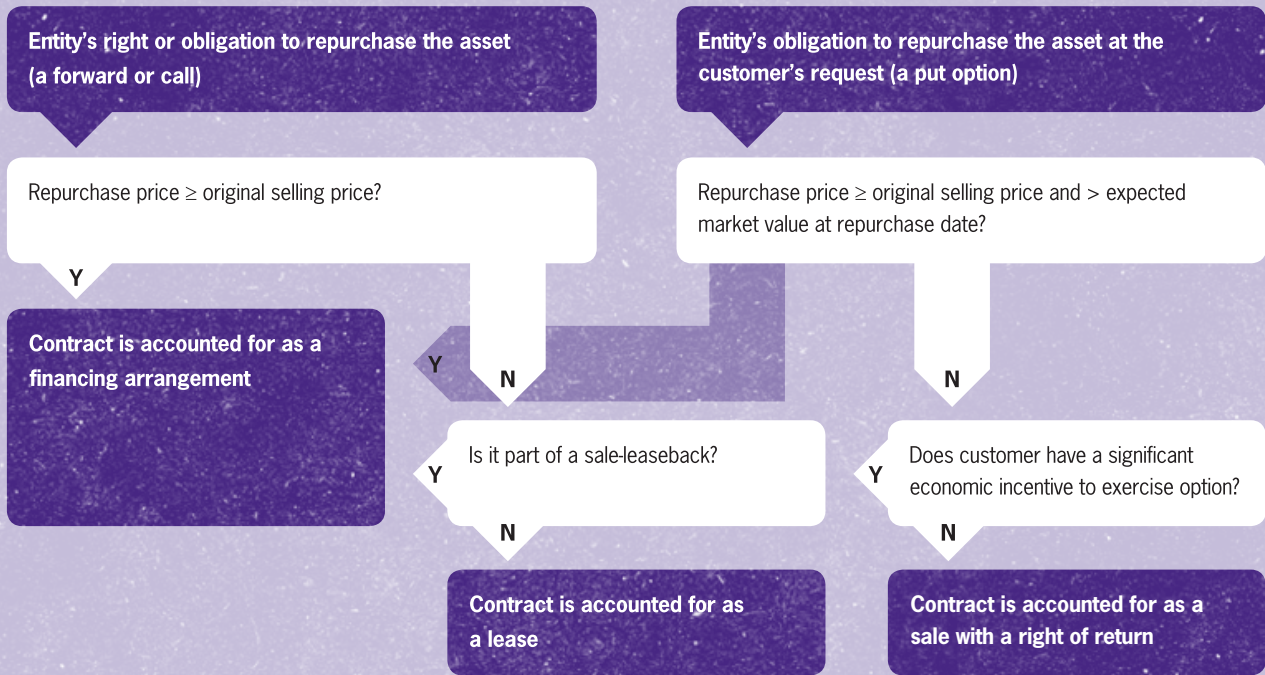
Entity's right or obligation to repurchase the asset (a forward or call)

Entity's obligation to repurchase the asset at the customer's request (a put option)

Repurchase price $\geq$ original selling price?

Repurchase price $\geq$ original selling price and > expected market value at repurchase date?

Y

Contract is accounted for as a financing arrangement

Y

N

N

Y

Is it part of a sale-leaseback?

Y

Does customer have a significant economic incentive to exercise option?

N

N

Contract is accounted for as a lease

Contract is accounted for as a sale with a right of return